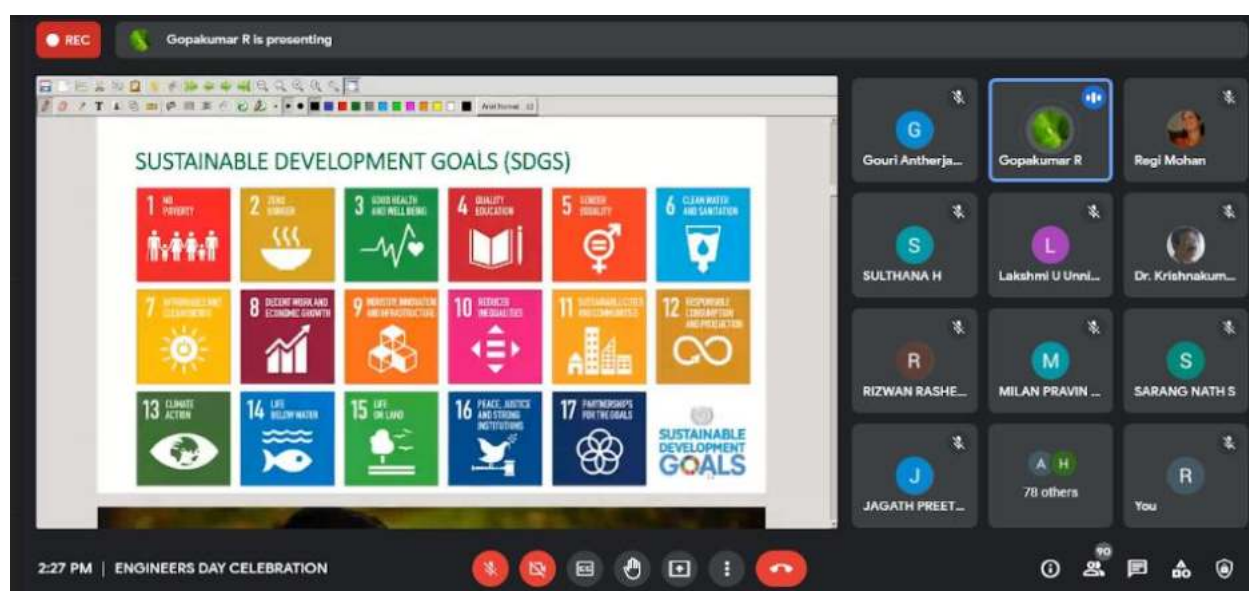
REC

Gopakumar R is presenting

Arial Normal 12

SUSTAINABLE DEVELOPMENT GOALS (SDGS)

1 NO POVERTY

2 ZERO HUNGER

3 GOOD HEALTH AND WELL-BEING

4 QUALITY EDUCATION

5 GENDER EQUALITY

6 CLEAN WATER AND SANITATION

7 AFFORDABLE AND CLEAN ENERGY

8 DECENT WORK AND ECONOMIC GROWTH

9 INDUSTRY, INNOVATION AND INFRASTRUCTURE

10 REDUCED INEQUALITIES

11 SUSTAINABLE CITIES AND COMMUNITIES

12 RESPONSIBLE CONSUMPTION AND PRODUCTION

13 CLIMATE ACTION

14 LIFE BELOW WATER

15 LIFE ON LAND

16 PEACE, JUSTICE AND STRONG INSTITUTIONS

17 PARTNERSHIPS FOR THE GOALS

SUSTAINABLE DEVELOPMENT GOALS

G
Gouri Antherja...

Gopakumar R

Regi Mohan

S
SULTHANA H

L
Lakshmi U Unni...

Dr. Krishnakum...

R
RIZWAN RASHE...

M
MILAN PRAVIN ...

S
SARANG NATH S

J
JAGATH PREET...

A H
78 others

R
You

2:27 PM | ENGINEERS DAY CELEBRATION

90